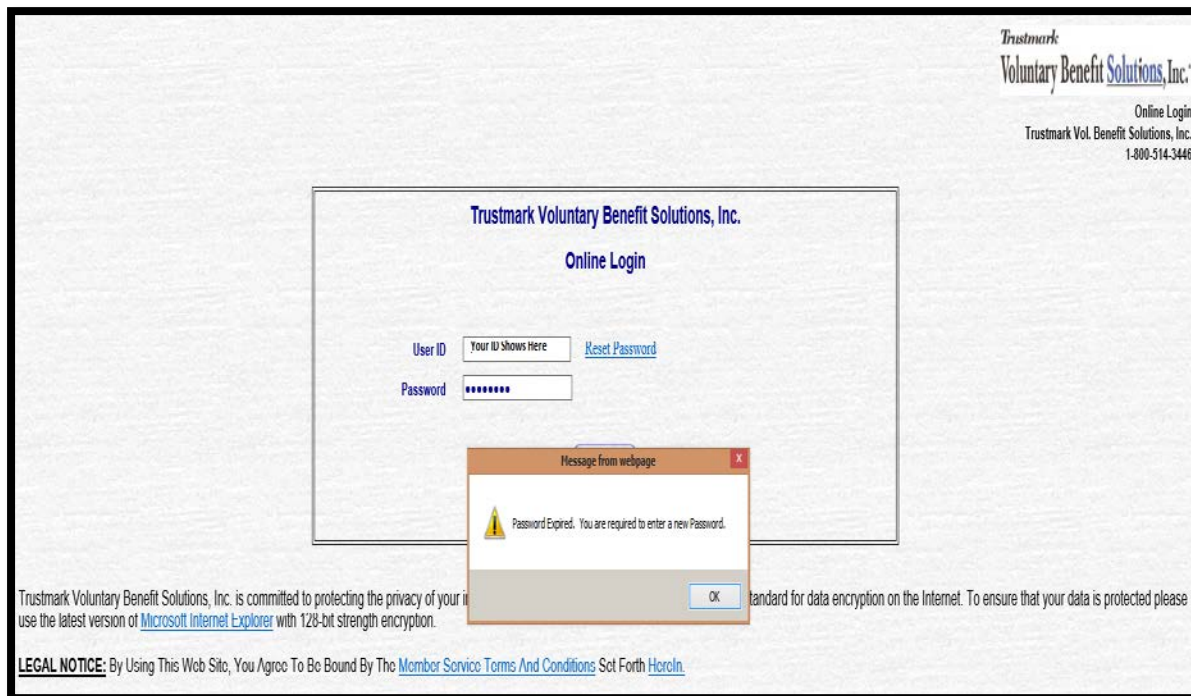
Trustmark
Voluntary Benefit Solutions, Inc.

Online Login
Trustmark Vol. Benefit Solutions, Inc.
1-800-514-3446

Trustmark Voluntary Benefit Solutions, Inc.

Online Login

User ID Your ID Shows Here Reset Password

Password ••••••••

Message from webpage

Password Expired. You are required to enter a new Password.

OK

Trustmark Voluntary Benefit Solutions, Inc. is committed to protecting the privacy of your i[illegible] standard for data encryption on the Internet. To ensure that your data is protected please use the latest version of Microsoft Internet Explorer with 128-bit strength encryption.

LEGAL NOTICE: By Using This Web Site, You Agree To Be Bound By The Member Service Terms And Conditions Set Forth Herein.